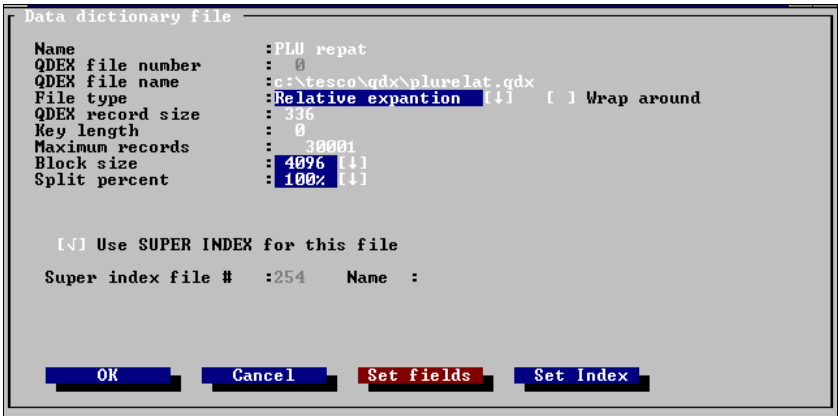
Data dictionary file

Name :PLU repat
QDEX file number : 0
QDEX file name :c:\tesco\qdx\plurelat.qdx
File type :Relative expantion [↓] [ ] Wrap around
QDEX record size : 336
Key length : 0
Maximum records : 30001
Block size : 4096 [↓]
Split percent : 100% [↓]

[√] Use SUPER INDEX for this file

Super index file # :254 Name :

OK Cancel Set fields Set Index